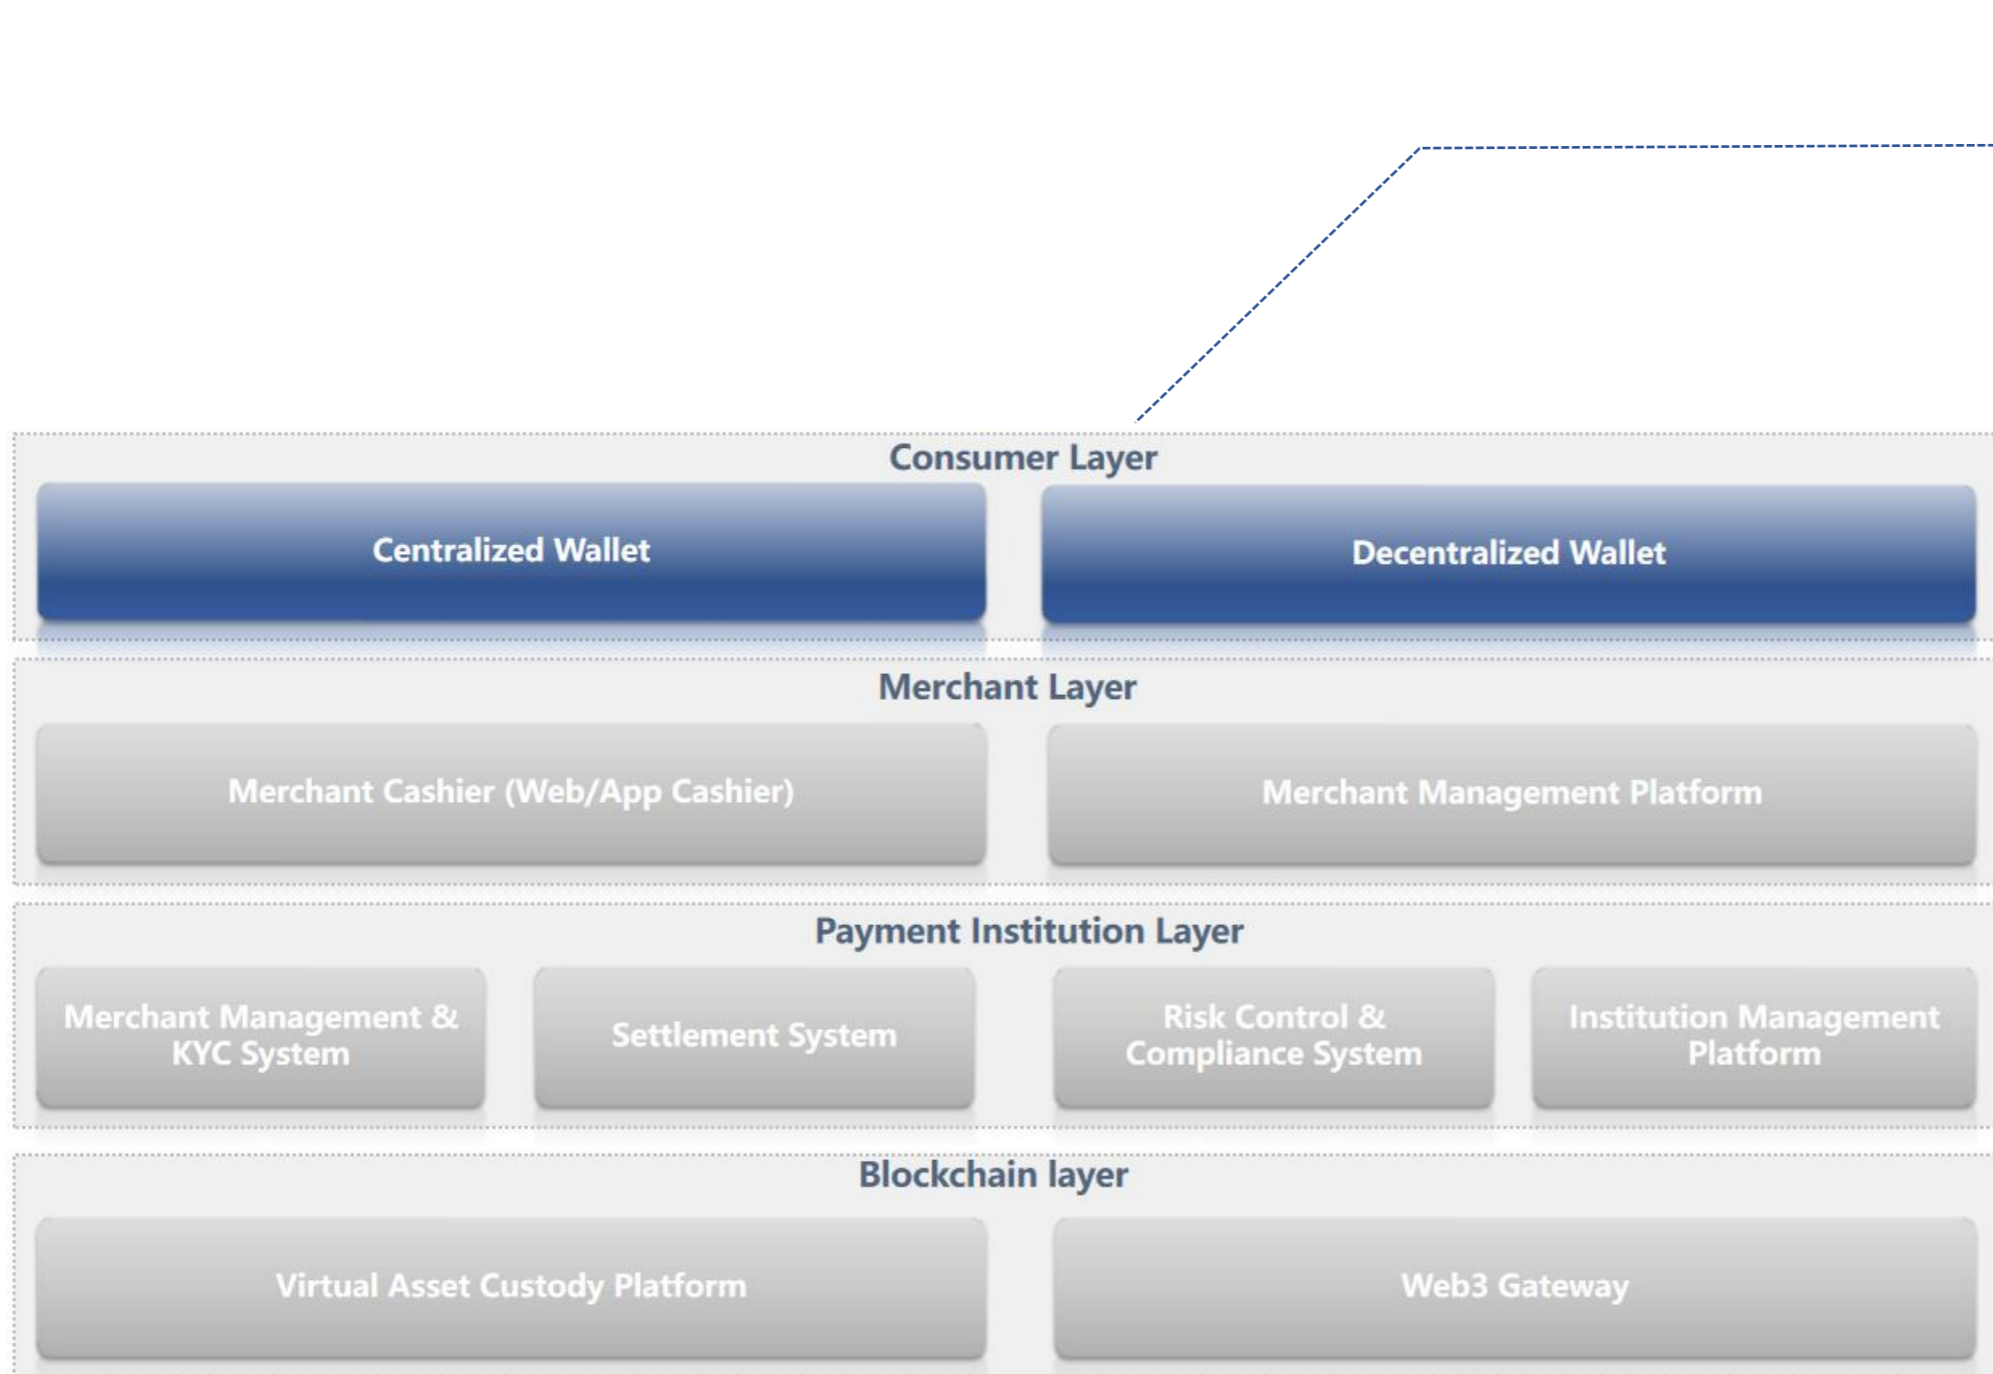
Consumer Layer

Centralized Wallet

Decentralized Wallet

Merchant Layer

Merchant Cashier (Web/App Cashier)

Merchant Management Platform

Payment Institution Layer

Merchant Management & KYC System

Settlement System

Risk Control & Compliance System

Institution Management Platform

Blockchain layer

Virtual Asset Custody Platform

Web3 Gateway